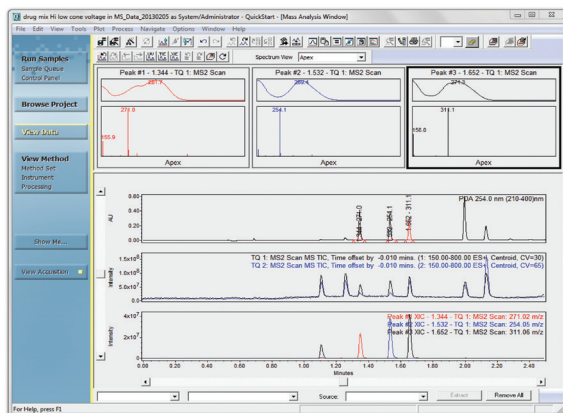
drug mix Hi low cone voltage in MS_Data_20130205 as System/Administrator - QuickStart - [Mass Analysis Window]

File Edit View Tools Plot Process Navigate Options Window Help

Spectrum View Apex

Run Samples
Sample Queue
Control Panel

Browse Project

View Data

View Method
Method Set
Instrument
Processing

Show Me...

View Acquisition

Peak #1 - 1.344 - TQ 1: MS2 Scan

Peak #2 - 1.532 - TQ 1: MS2 Scan

Peak #3 - 1.652 - TQ 1: MS2 Scan

281.3

279.0

255.9

Apex

254.1

Apex

271.0

311.1

156.0

Apex

PDA 254.0 nm (210-400)nm

AU

TQ 1: MS2 Scan MS TIC, Time offset by -0.010 mins. (1: 150.00-800.00 ES+, Centroid, CV=30)
TQ 2: MS2 Scan MS TIC, Time offset by -0.010 mins. (2: 150.00-800.00 ES+, Centroid, CV=65)

Intensity

$1.0x10^8$

$5.0x10^7$

$4x10^7$

$2x10^7$

Intensity

Peak #1 XIC - 1.344 - TQ 1: MS2 Scan: 271.02 m/z
Peak #2 XIC - 1.532 - TQ 1: MS2 Scan: 254.05 m/z
Peak #3 XIC - 1.652 - TQ 1: MS2 Scan: 311.06 m/z

0.20 0.40 0.60 0.80 1.00 1.20 1.40 1.60 1.80 2.00 2.20 2.40 2.60

Minutes

Source:

Extract

Remove All

For Help, press F1